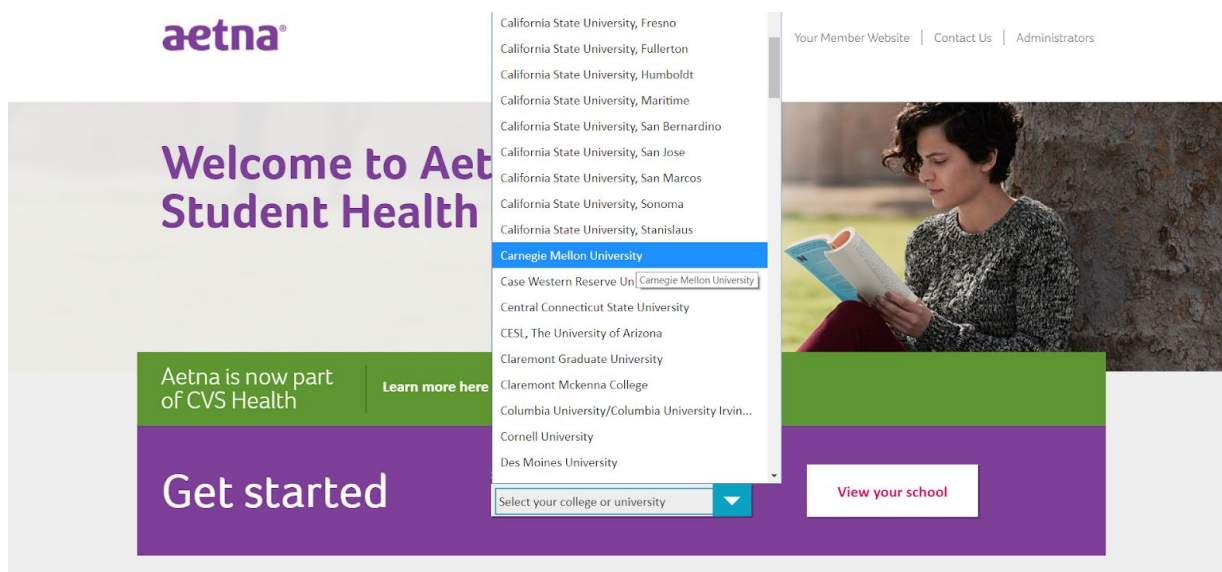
aetna®

Your Member Website | Contact Us | Administrators

California State University, Fresno
California State University, Fullerton
California State University, Humboldt
California State University, Maritime
California State University, San Bernardino
California State University, San Jose
California State University, San Marcos
California State University, Sonoma
California State University, Stanislaus
Carnegie Mellon University
Case Western Reserve Un
Carnegie Mellon University
Central Connecticut State University
CESL, The University of Arizona
Claremont Graduate University
Claremont Mckenna College
Columbia University/Columbia University Irvin...
Cornell University
Des Moines University

Welcome to Aet
Student Health

Aetna is now part of CVS Health

Learn more here

Get started

Select your college or university

View your school